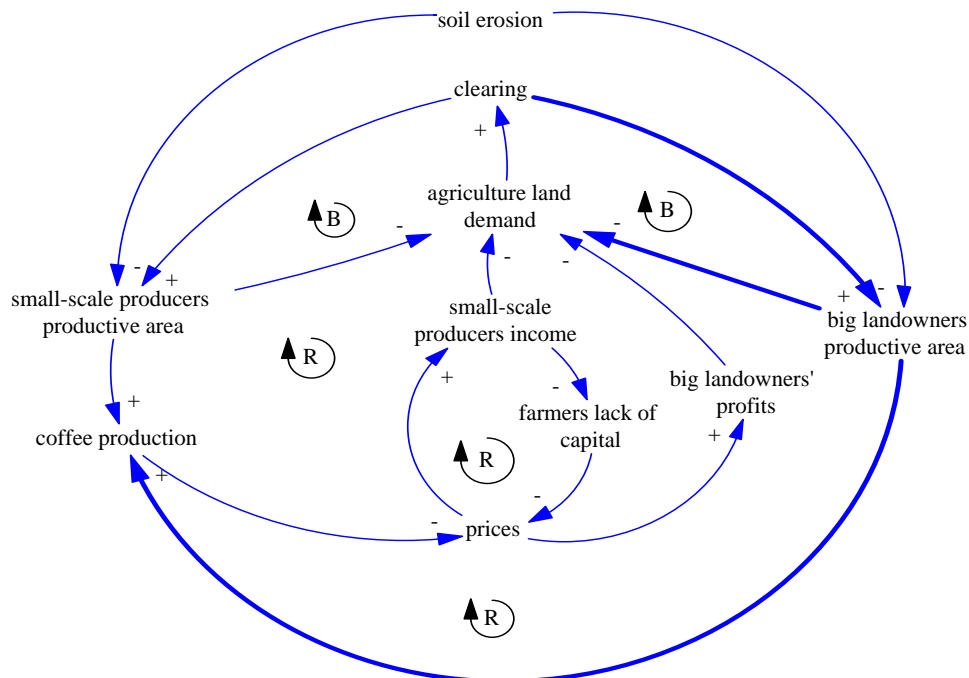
soil erosion

clearing

+

agriculture land demand

B

-

B

-

-

-

- +

small-scale producers productive area

+ -

big landowners productive area

small-scale producers income

R

+

-

big landowners' profits

+

farmers lack of capital

coffee production

+

R

+

-

-

prices

R